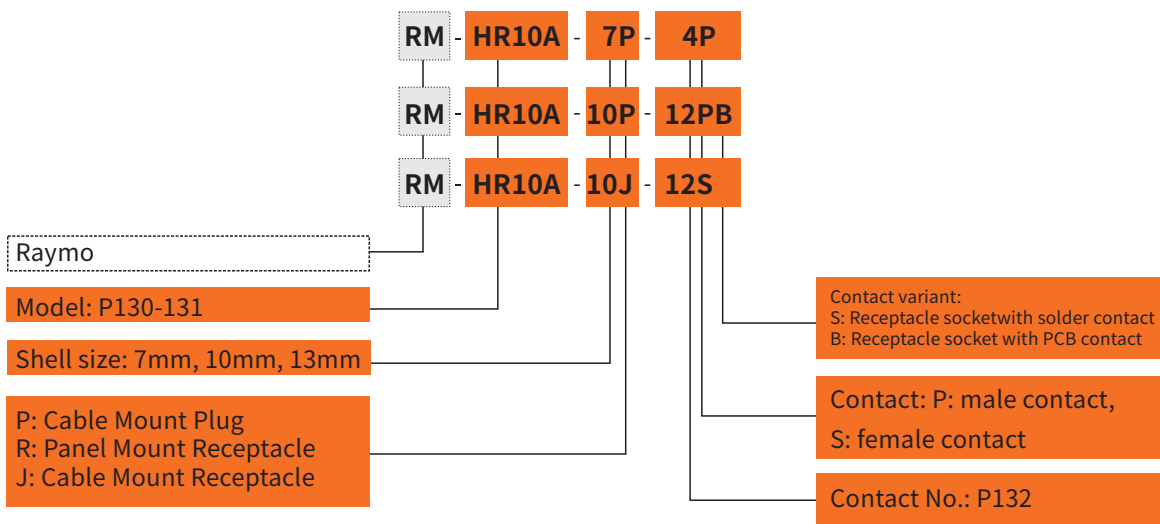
RM - HR10A - 7P - 4P

RM - HR10A - 10P - 12PB

RM - HR10A - 10J - 12S

Raymo

Model: P130-131

Shell size: 7mm, 10mm, 13mm

P: Cable Mount Plug
R: Panel Mount Receptacle
J: Cable Mount Receptacle

Contact variant:
S: Receptacle socketwith solder contact
B: Receptacle socket with PCB contact

Contact: P: male contact,
S: female contact

Contact No.: P132